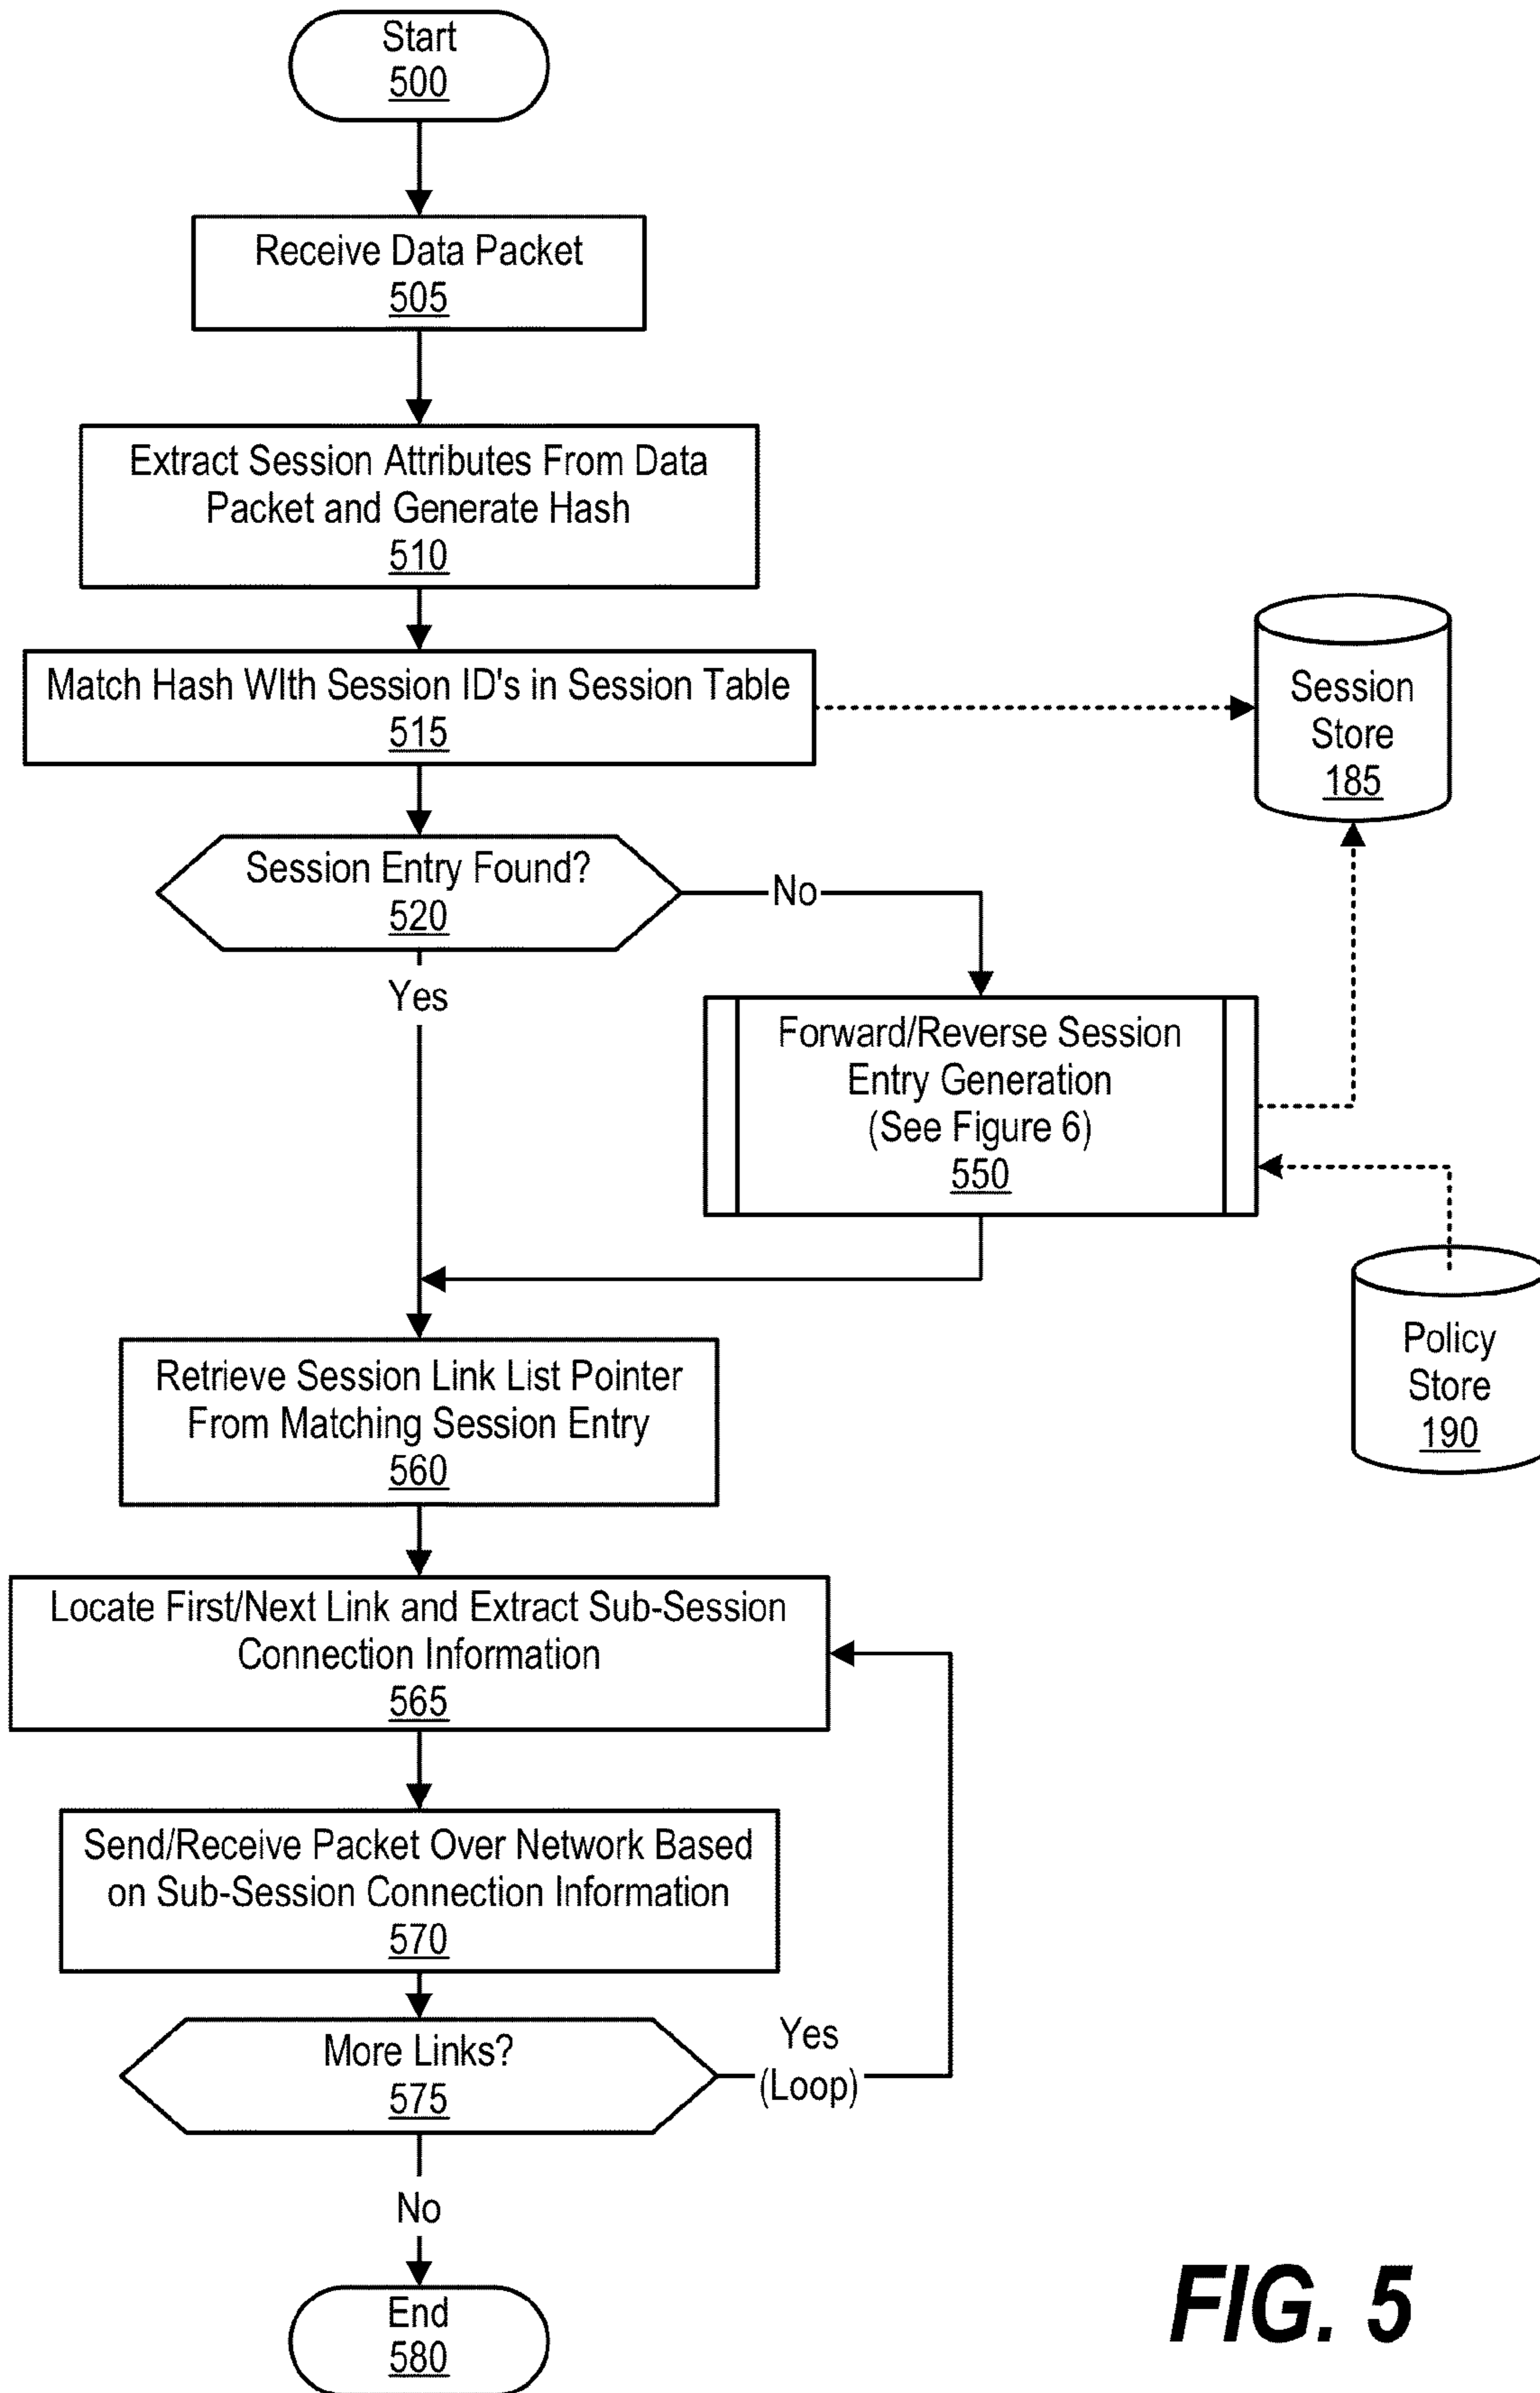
Start
500

Receive Data Packet
505

Extract Session Attributes From Data Packet and Generate Hash
510

Match Hash WIth Session ID's in Session Table
515

Session Store
185

Session Entry Found?
520

No

Yes

Forward/Reverse Session Entry Generation
(See Figure 6)
550

Policy Store
190

Retrieve Session Link List Pointer From Matching Session Entry
560

Locate First/Next Link and Extract Sub-Session Connection Information
565

Send/Receive Packet Over Network Based on Sub-Session Connection Information
570

More Links?
575

Yes
(Loop)

No

End
580

FIG. 5